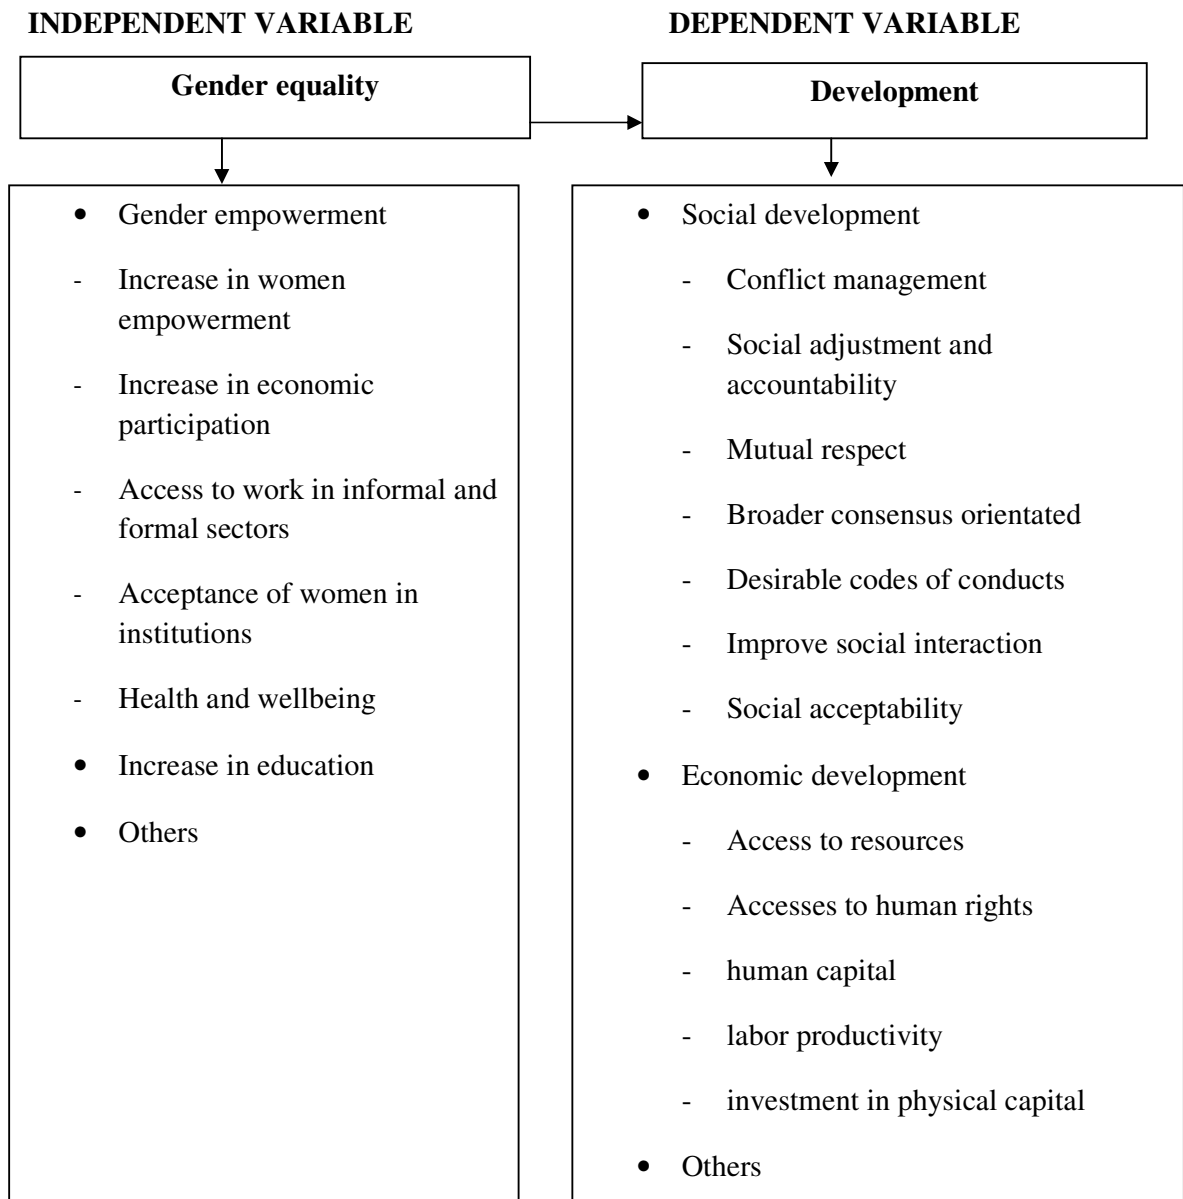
**INDEPENDENT VARIABLE**

**Gender equality**

- Gender empowerment
- Increase in women empowerment
- Increase in economic participation
- Access to work in informal and formal sectors
- Acceptance of women in institutions
- Health and wellbeing
- Increase in education
- Others

**DEPENDENT VARIABLE**

**Development**

- Social development
  - Conflict management
  - Social adjustment and accountability
  - Mutual respect
  - Broader consensus orientated
  - Desirable codes of conducts
  - Improve social interaction
  - Social acceptability
- Economic development
  - Access to resources
  - Accesses to human rights
  - human capital
  - labor productivity
  - investment in physical capital
- Others